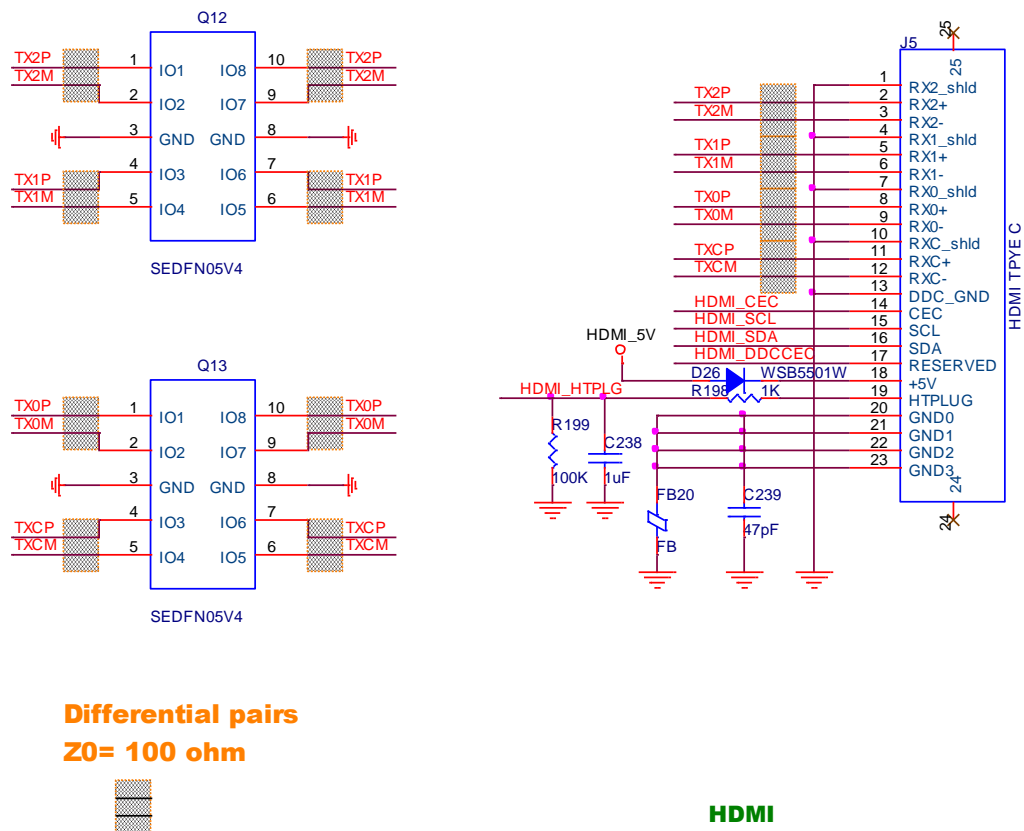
Q12

TX2P
TX2M
1 IO1
2 IO2
3 GND
4 IO3
5 IO4
TX1P
TX1M
IO8 10
IO7 9
GND 8
IO6 7
IO5 6
TX2P
TX2M
TX1P
TX1M

SEDFN05V4

Q13

TX0P
TX0M
1 IO1
2 IO2
3 GND
4 IO3
5 IO4
TXCP
TXCM
IO8 10
IO7 9
GND 8
IO6 7
IO5 6
TX0P
TX0M
TXCP
TXCM

SEDFN05V4

25
J5
25
TX2P
TX2M
TX1P
TX1M
TX0P
TX0M
TXCP
TXCM
HDMI_CEC
HDMI_SCL
HDMI_SDA
HDMI_DDCCEC
1 RX2_shld
2 RX2+
3 RX2-
4 RX1_shld
5 RX1+
6 RX1-
7 RX0_shld
8 RX0+
9 RX0-
10 RXC_shld
11 RXC+
12 RXC-
13 DDC_GND
14 CEC
15 SCL
16 SDA
17 RESERVED
18 +5V
19 HTPLUG
20 GND0
21 GND1
22 GND2
23 GND3
24
24
HDMI TPYE C

HDMI_5V
D26 WSB5501W
HDMI_HTPLG
R198 1K
R199
100K
C238
1uF
FB20
FB
C239
47pF

Differential pairs
Z0= 100 ohm

HDMI